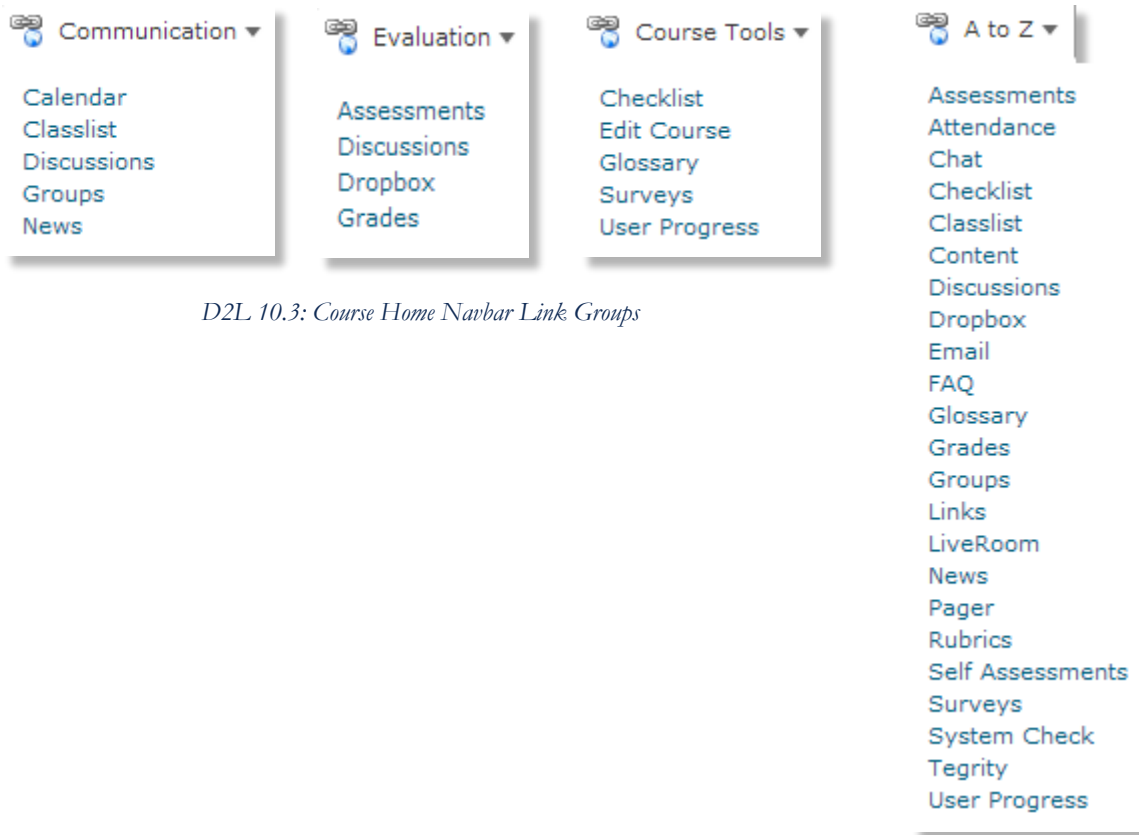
Communication ▾

Calendar
Classlist
Discussions
Groups
News

Evaluation ▾

Assessments
Discussions
Dropbox
Grades

Course Tools ▾

Checklist
Edit Course
Glossary
Surveys
User Progress

A to Z ▾

Assessments
Attendance
Chat
Checklist
Classlist
Content
Discussions
Dropbox
Email
FAQ
Glossary
Grades
Groups
Links
LiveRoom
News
Pager
Rubrics
Self Assessments
Surveys
System Check
Tegrity
User Progress

D2L 10.3: Course Home Navbar Link Groups